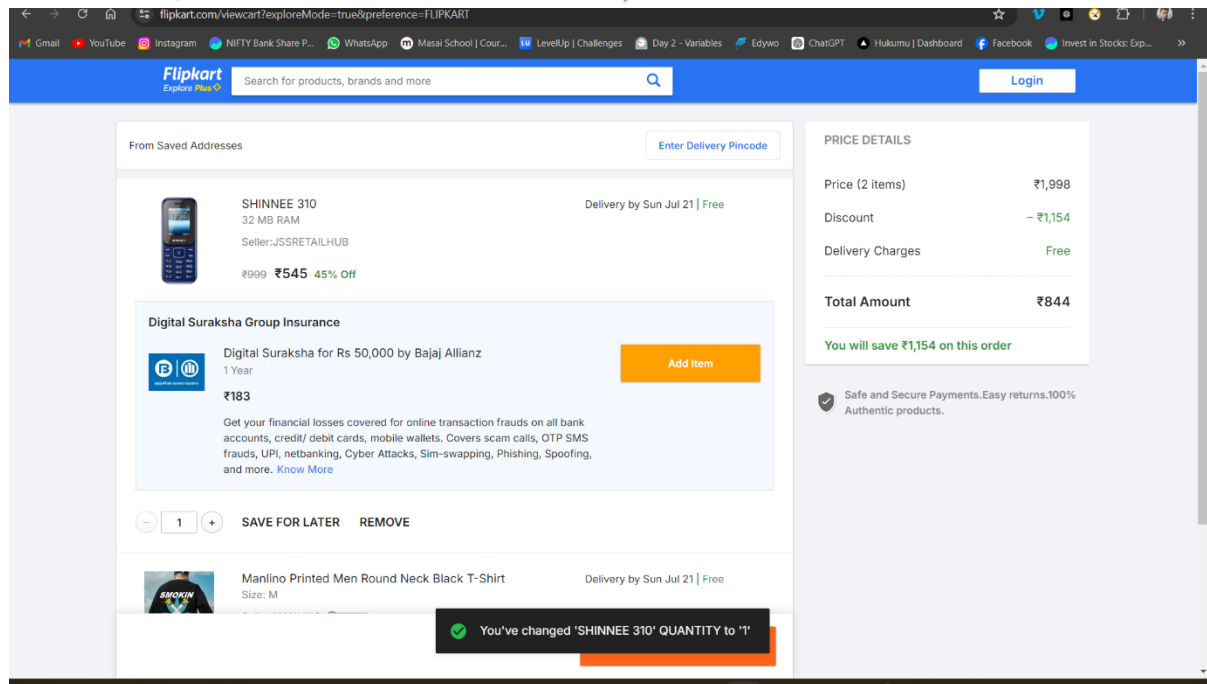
flipkart.com/viewcart?exploreMode=true&preference=FLIPKART

Gmail YouTube Instagram NIFTY Bank Share P... WhatsApp Masai School | Cour... LevelUp | Challenges Day 2 - Variables Edywo ChatGPT Hukumu | Dashboard Facebook Invest in Stocks: Exp... »

Flipkart
Explore Plus

Search for products, brands and more

Login

From Saved Addresses

Enter Delivery Pincode

SHINNEE 310
32 MB RAM
Seller:JSSRETAILHUB
₹999 ₹545 45% Off

Delivery by Sun Jul 21 | Free

Digital Suraksha Group Insurance

Digital Suraksha for Rs 50,000 by Bajaj Allianz
1 Year
₹183

Add Item

Get your financial losses covered for online transaction frauds on all bank accounts, credit/ debit cards, mobile wallets. Covers scam calls, OTP SMS frauds, UPI, netbanking, Cyber Attacks, Sim-swapping, Phishing, Spoofing, and more. Know More

– 1 +
SAVE FOR LATER
REMOVE

Manlino Printed Men Round Neck Black T-Shirt
Size: M

Delivery by Sun Jul 21 | Free

SMOKIN

You've changed 'SHINNEE 310' QUANTITY to '1'

PRICE DETAILS

Price (2 items) ₹1,998
Discount – ₹1,154
Delivery Charges Free

Total Amount ₹844

You will save ₹1,154 on this order

Safe and Secure Payments.Easy returns.100% Authentic products.